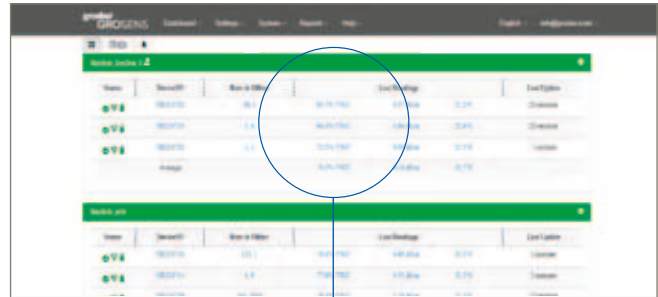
GROSENS Dashboard Settings System Reports Help English info@grosens.com

Module: ZoneOne 1

| Status | Device ID | Row in Hillet | Last Readings | | | Last Update |
|---|---|---|---|---|---|---|
| | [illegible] | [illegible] | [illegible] | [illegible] | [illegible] | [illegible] |
| | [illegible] | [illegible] | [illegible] | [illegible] | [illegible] | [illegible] |
| | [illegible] | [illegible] | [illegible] | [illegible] | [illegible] | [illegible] |
| | Average | | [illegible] | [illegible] | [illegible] | |

Module: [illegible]

| Status | Device ID | Row in Hillet | Last Readings | | | Last Update |
|---|---|---|---|---|---|---|
| | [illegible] | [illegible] | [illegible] | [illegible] | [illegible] | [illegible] |
| | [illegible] | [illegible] | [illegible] | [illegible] | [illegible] | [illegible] |
| | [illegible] | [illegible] | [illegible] | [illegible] | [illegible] | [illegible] |